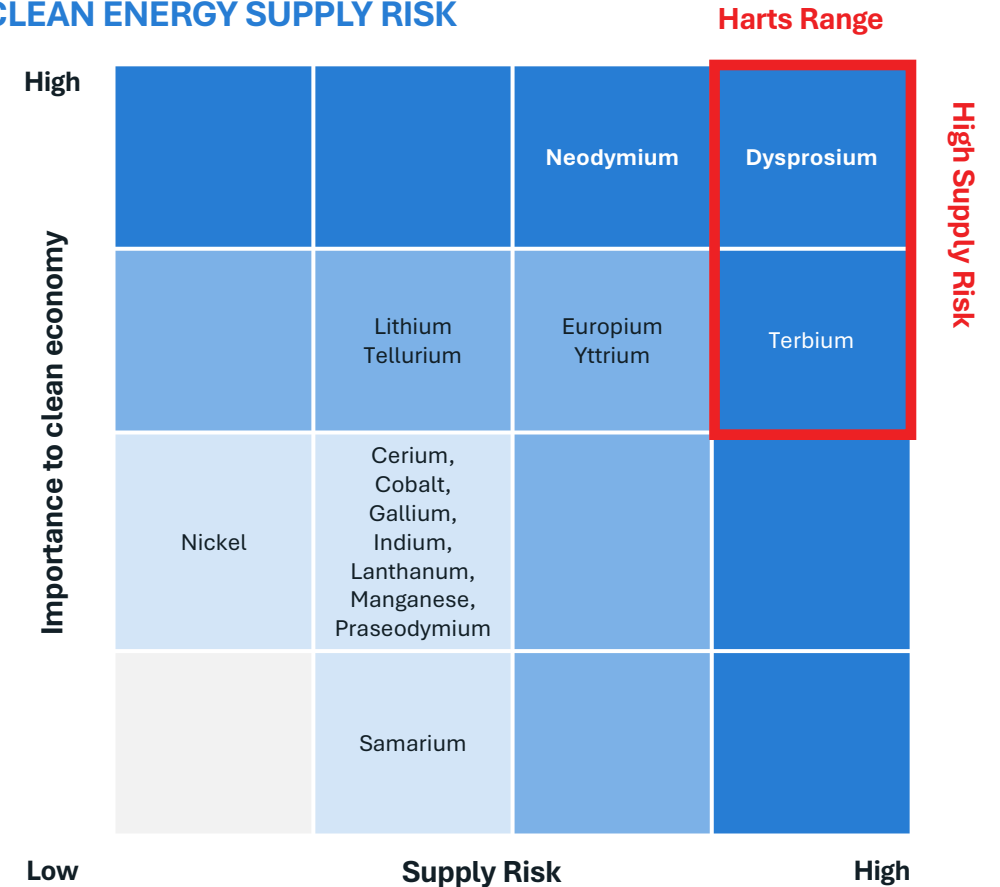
CLEAN ENERGY SUPPLY RISK

Harts Range

High Supply Risk

Importance to clean economy

High

| | | | |
|---|---|---|---|
| | | Neodymium | Dysprosium |
| | Lithium Tellurium | Europium Yttrium | Terbium |
| Nickel | Cerium, Cobalt, Gallium, Indium, Lanthanum, Manganese, Praseodymium | | |
| | Samarium | | |

Low

Supply Risk

High